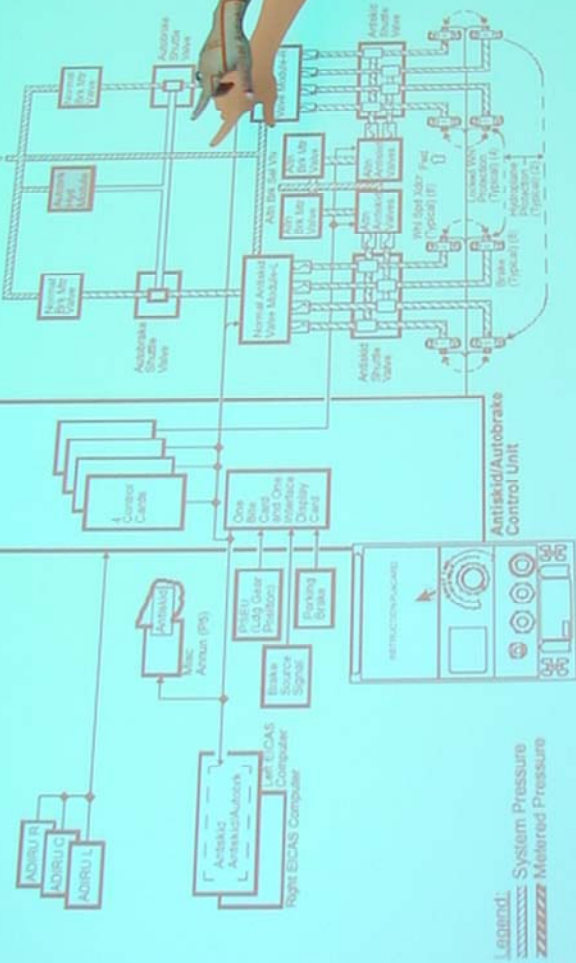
ADIRU R
ADIRU C
ADIRU L

Antiskid
Antiskid/Autobrk
Left EICAS Computer
Right EICAS Computer

Antiskid
Misc Annun (P5)

Brake Source Signal
PSEU (Ldg Gear Position)
Parking Brake

INSTRUCTION PLACARD

4 Control Cards
One Bite Card and One Interface Display Card

Antiskid/Autobrake Control Unit

Normal Brk Mtr Valve
Autobrk Press Module
Altn Brk Mtr Valve
Autobrake Shuttle Valve
Autobrake Shuttle Valve
Normal Antiskid Valve Module
Altn Brk Sel Vlv
Altn Brk Mtr Valve
Altn Brk Mtr Valve
Altn Antiskid Valve
Altn Antiskid Valve
Valve Module
Antiskid Shuttle Valve
Antiskid Shuttle Valve
Whl Spd Xdcr (Typical) (8)
Brake (Typical) (8)
Locked Whl Protection (Typical) (4)
Hydroplane Protection (Typical) (2)
Fwd

Legend:
System Pressure
Metered Pressure